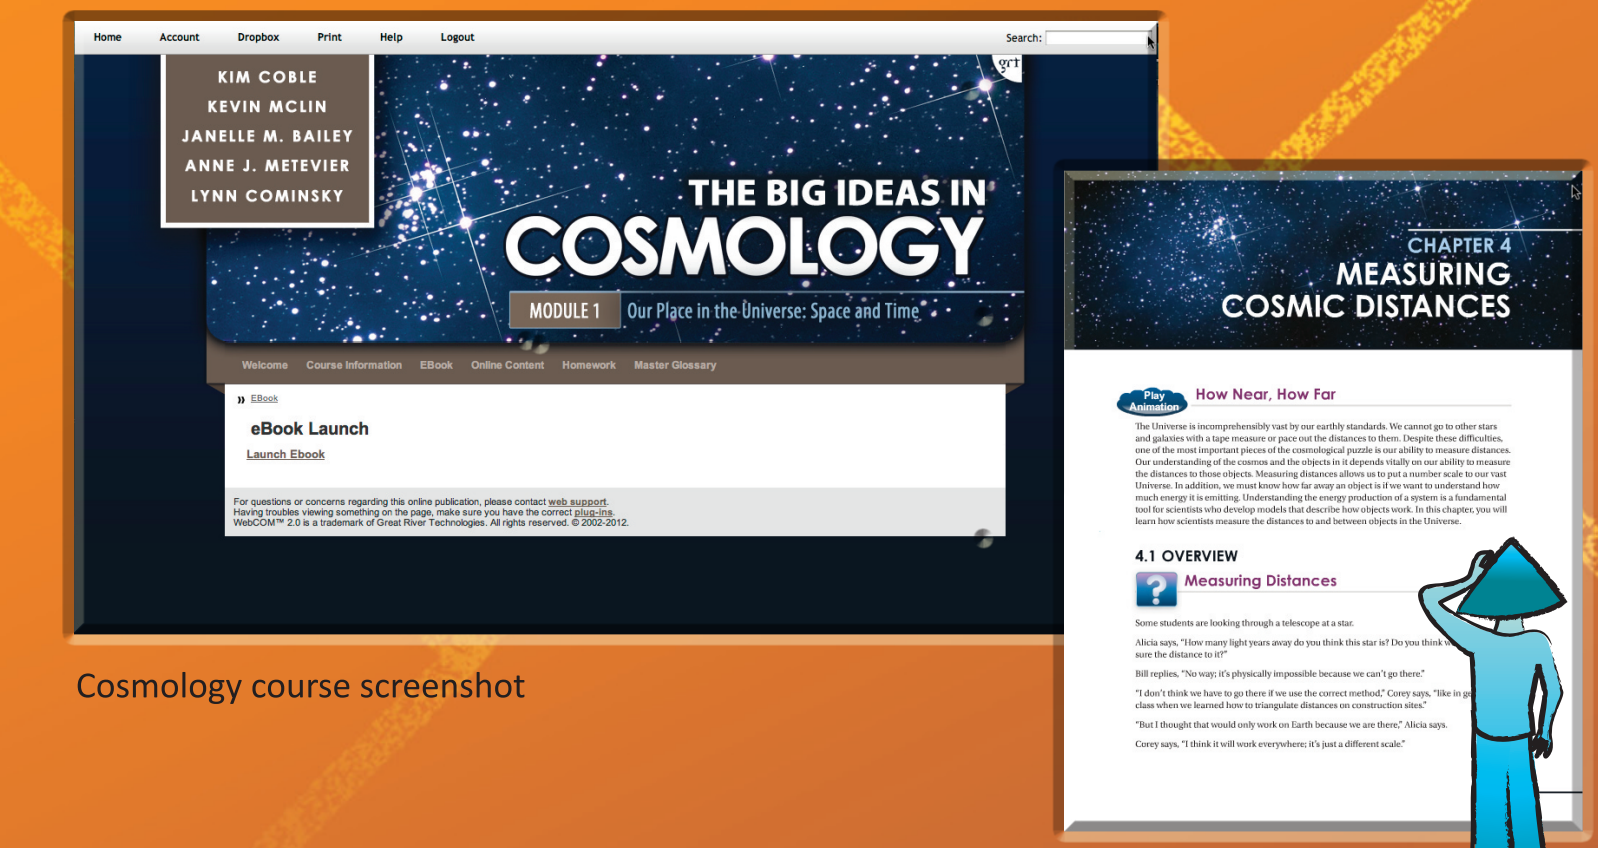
Home Account Dropbox Print Help Logout Search:

KIM COBLE
KEVIN MCLIN
JANELLE M. BAILEY
ANNE J. METEVIER
LYNN COMINSKY

grt

THE BIG IDEAS IN
COSMOLOGY

MODULE 1 Our Place in the Universe: Space and Time

Welcome Course Information EBook Online Content Homework Master Glossary

» EBook

eBook Launch

Launch Ebook

For questions or concerns regarding this online publication, please contact web support.
Having troubles viewing something on the page, make sure you have the correct plug-ins.
WebCOM™ 2.0 is a trademark of Great River Technologies. All rights reserved. © 2002-2012.

Cosmology course screenshot

CHAPTER 4
MEASURING
COSMIC DISTANCES

Play Animation

How Near, How Far

The Universe is incomprehensibly vast by our earthly standards. We cannot go to other stars and galaxies with a tape measure or pace out the distances to them. Despite these difficulties, one of the most important pieces of the cosmological puzzle is our ability to measure distances. Our understanding of the cosmos and the objects in it depends vitally on our ability to measure the distances to those objects. Measuring distances allows us to put a number scale to our vast Universe. In addition, we must know how far away an object is if we want to understand how much energy it is emitting. Understanding the energy production of a system is a fundamental tool for scientists who develop models that describe how objects work. In this chapter, you will learn how scientists measure the distances to and between objects in the Universe.

4.1 OVERVIEW

Measuring Distances

Some students are looking through a telescope at a star.

Alicia says, "How many light years away do you think this star is? Do you think w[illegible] sure the distance to it?"

Bill replies, "No way; it's physically impossible because we can't go there."

"I don't think we have to go there if we use the correct method," Corey says, "like in g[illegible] class when we learned how to triangulate distances on construction sites."

"But I thought that would only work on Earth because we are there," Alicia says.

Corey says, "I think it will work everywhere; it's just a different scale."